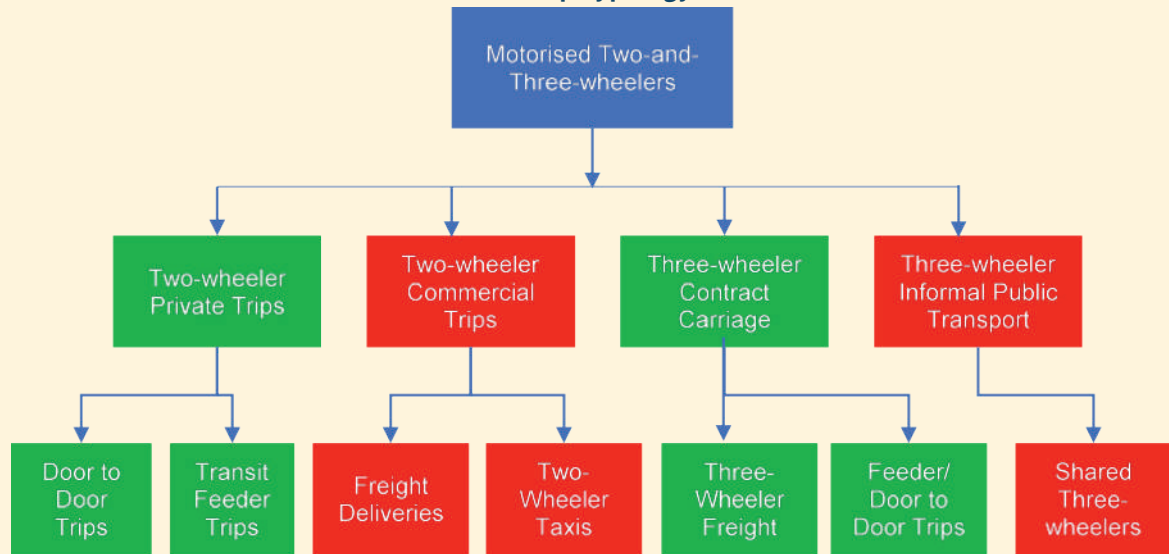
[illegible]

Motorised Two-and-Three-wheelers

Two-wheeler Private Trips

Two-wheeler Commercial Trips

Three-wheeler Contract Carriage

Three-wheeler Informal Public Transport

Door to Door Trips

Transit Feeder Trips

Freight Deliveries

Two-Wheeler Taxis

Three-Wheeler Freight

Feeder/ Door to Door Trips

Shared Three-wheelers